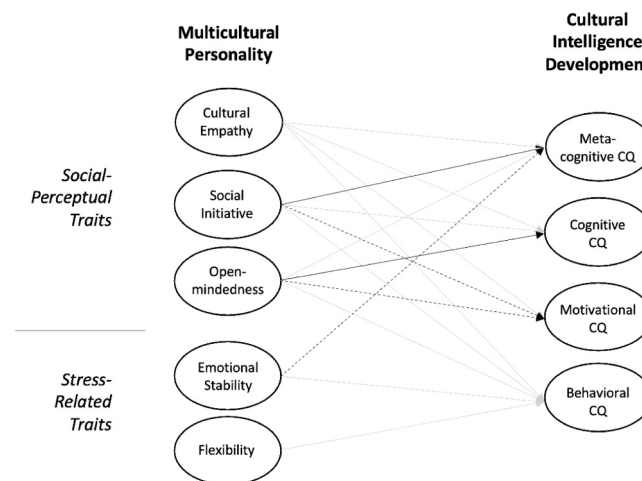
Multicultural Personality

Cultural Intelligence Developmen

Social-Perceptual Traits

Stress-Related Traits

Cultural Empathy

Social Initiative

Open-mindedness

Emotional Stability

Flexibility

Meta-cognitive CQ

Cognitive CQ

Motivational CQ

Behavioral CQ